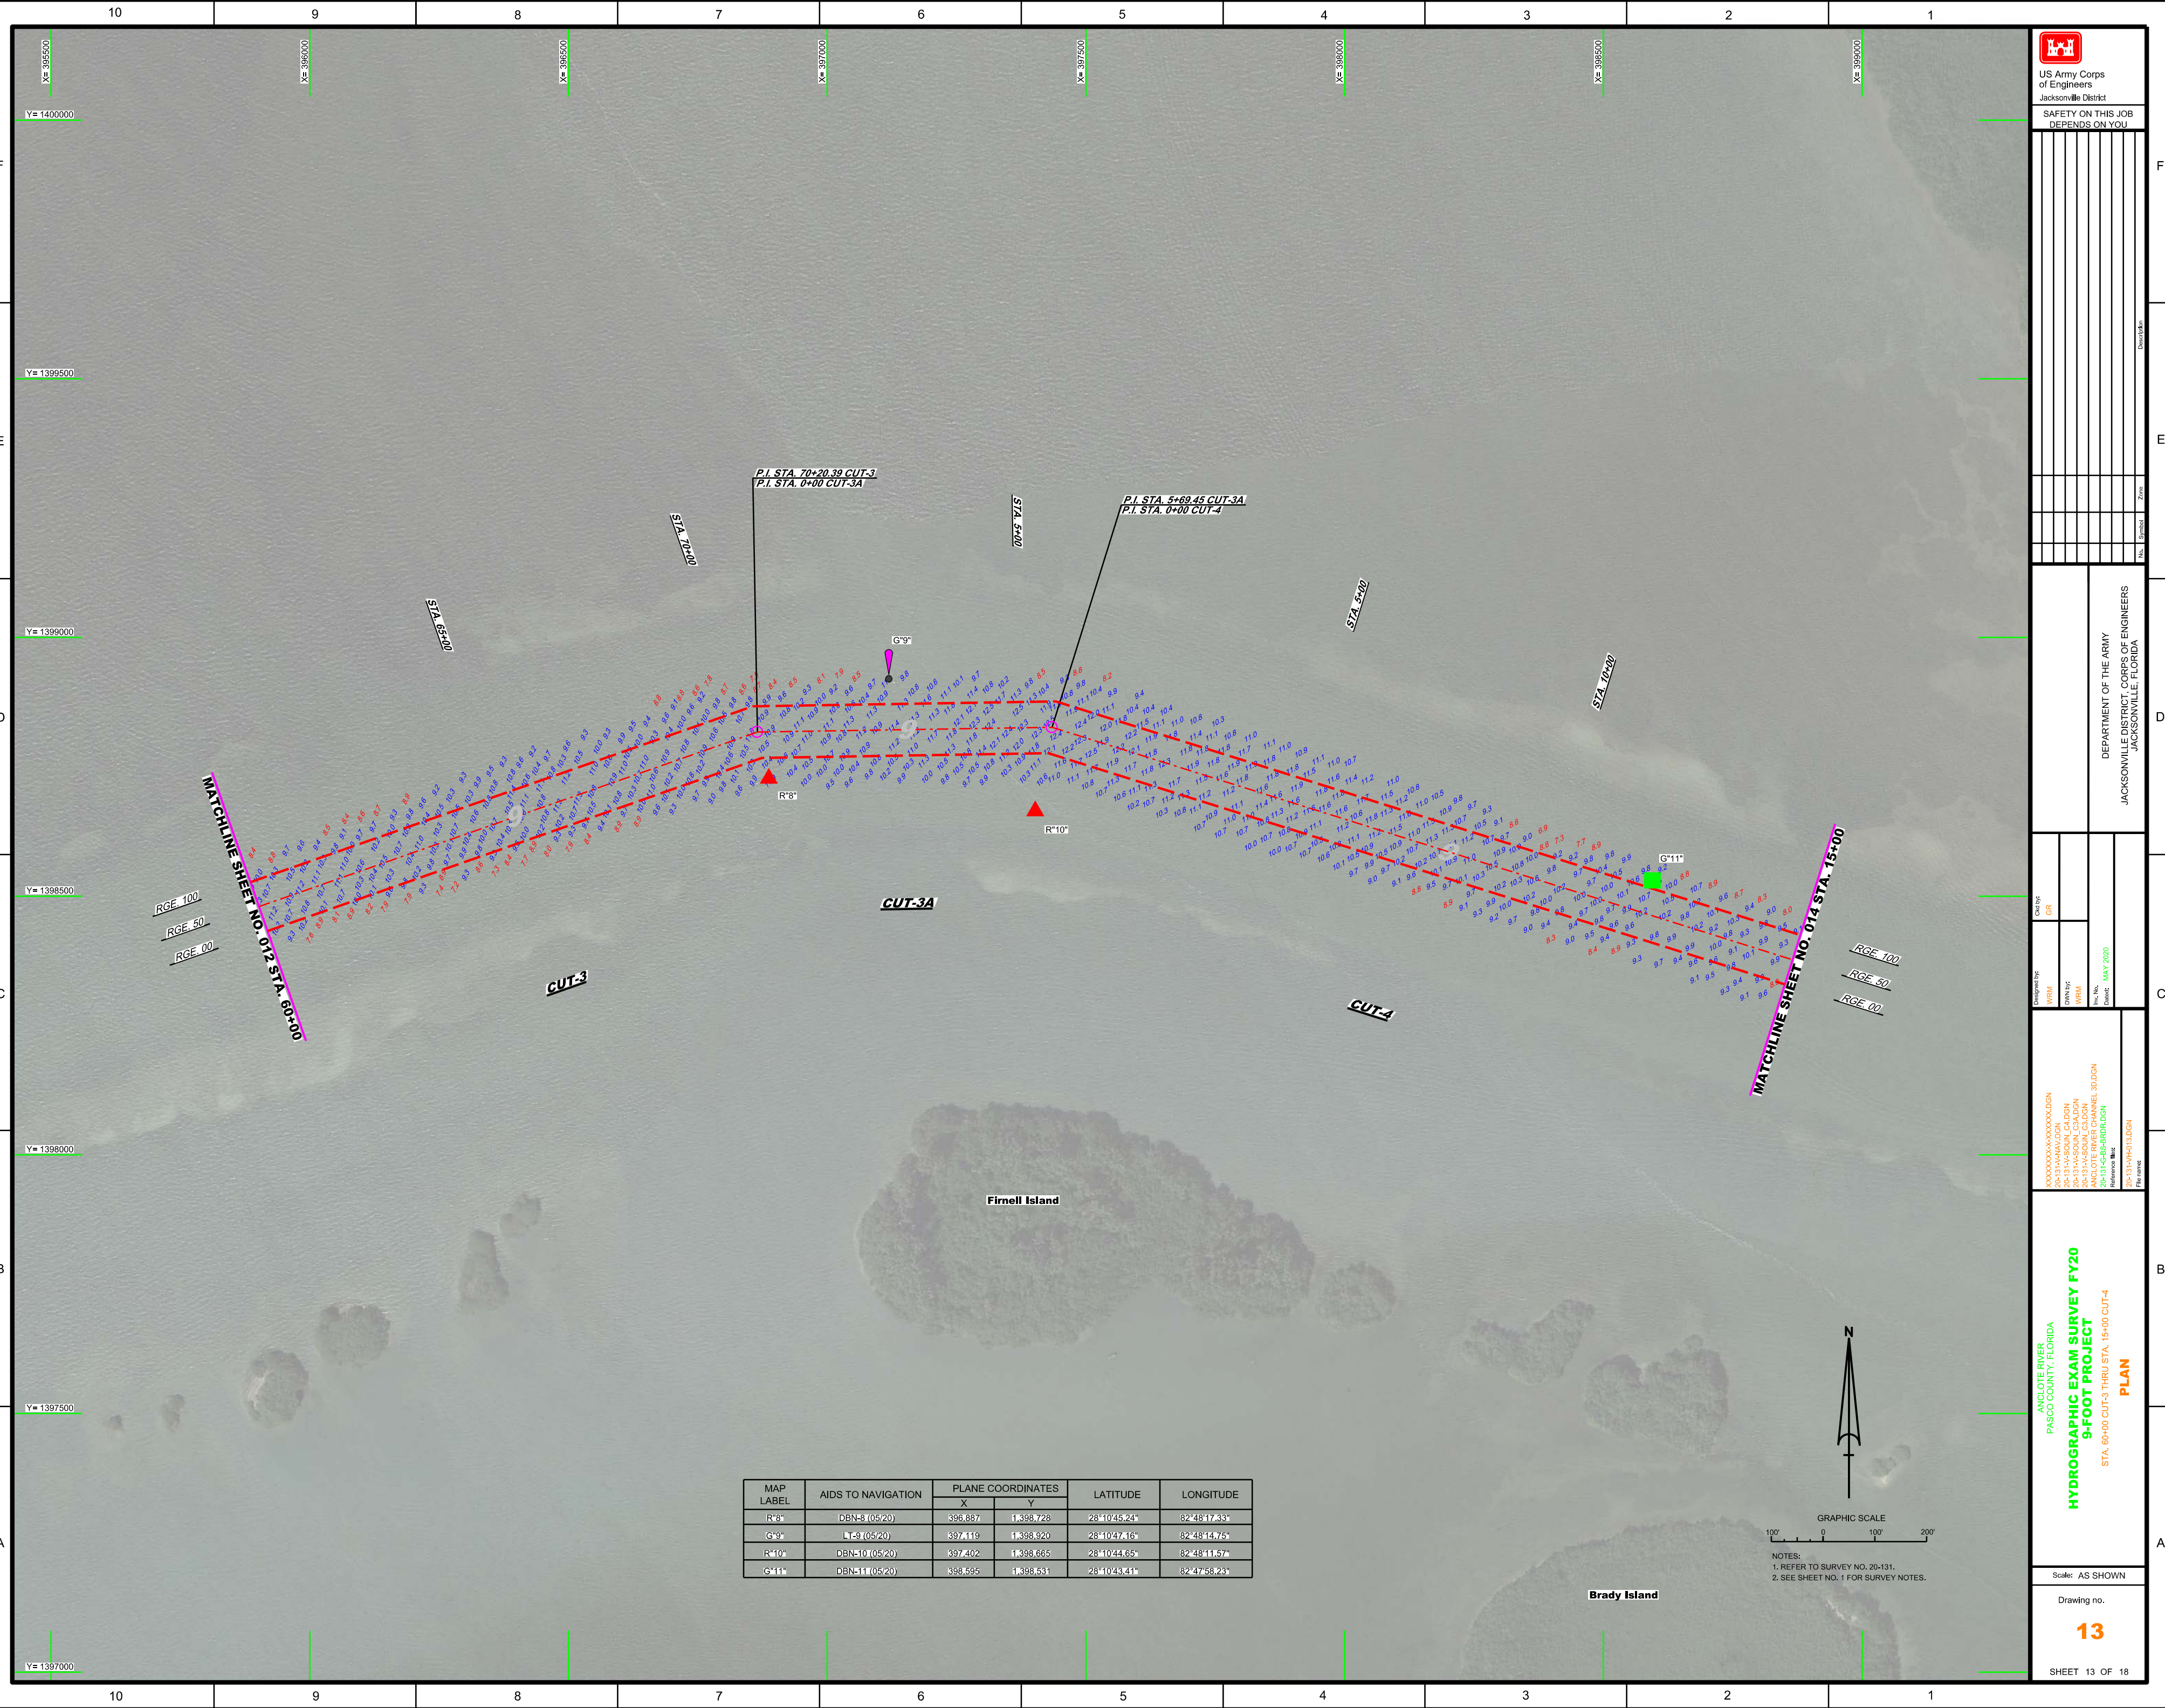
10 9 8 7 6 5 4 3 2 1

X= 395500 X= 396000 X= 396500 X= 397000 X= 397500 X= 398000 X= 398500 X= 399000

Y= 1400000
Y= 1399500
Y= 1399000
Y= 1398500
Y= 1398000
Y= 1397500
Y= 1397000

F E D C B A

US Army Corps of Engineers
Jacksonville District

SAFETY ON THIS JOB DEPENDS ON YOU

No. Symbol Zone Description

DEPARTMENT OF THE ARMY
JACKSONVILLE DISTRICT, CORPS OF ENGINEERS
JACKSONVILLE, FLORIDA

Designed by: WRM
Dwn by: WRM
Ckd by: GR
Date: MAY 2020

ANCLOTE RIVER
PASCO COUNTY, FLORIDA
HYDROGRAPHIC EXAM SURVEY FY20
9-FOOT PROJECT
STA. 60+00 CUT-3 THRU STA. 15+00 CUT-4
PLAN

Scale: AS SHOWN
Drawing no.
13
SHEET 13 OF 18

P.I. STA. 70+20.39 CUT-3
P.I. STA. 0+00 CUT-3A
P.I. STA. 5+69.45 CUT-3A
P.I. STA. 0+00 CUT-4

STA. 65+00
STA. 70+00
STA. 5+00
STA. 5+00
STA. 10+00

G"9"
R"8"
R"10"
G"11"

MATCHLINE SHEET NO. 012 STA. 60+00
MATCHLINE SHEET NO. 014 STA. 15+00

RGE_100
RGE_50
RGE_00

CUT-3A
CUT-3
CUT-4

Firnell Island
Brady Island

| MAP LABEL | AIDS TO NAVIGATION | PLANE COORDINATES X | PLANE COORDINATES Y | LATITUDE | LONGITUDE |
|---|---|---|---|---|---|
| R"8" | DBN-8 (05/20) | 396,887 | 1,398,728 | 28°10'45.24" | 82°48'17.33" |
| G"9" | LT-9 (05/20) | 397,119 | 1,398,920 | 28°10'47.16" | 82°48'14.75" |
| R"10" | DBN-10 (05/20) | 397,402 | 1,398,665 | 28°10'44.65" | 82°48'11.57" |
| G"11" | DBN-11 (05/20) | 398,595 | 1,398,531 | 28°10'43.41" | 82°47'58.23" |

N

GRAPHIC SCALE
100' 0 100' 200'

NOTES:
1. REFER TO SURVEY NO. 20-131.
2. SEE SHEET NO. 1 FOR SURVEY NOTES.